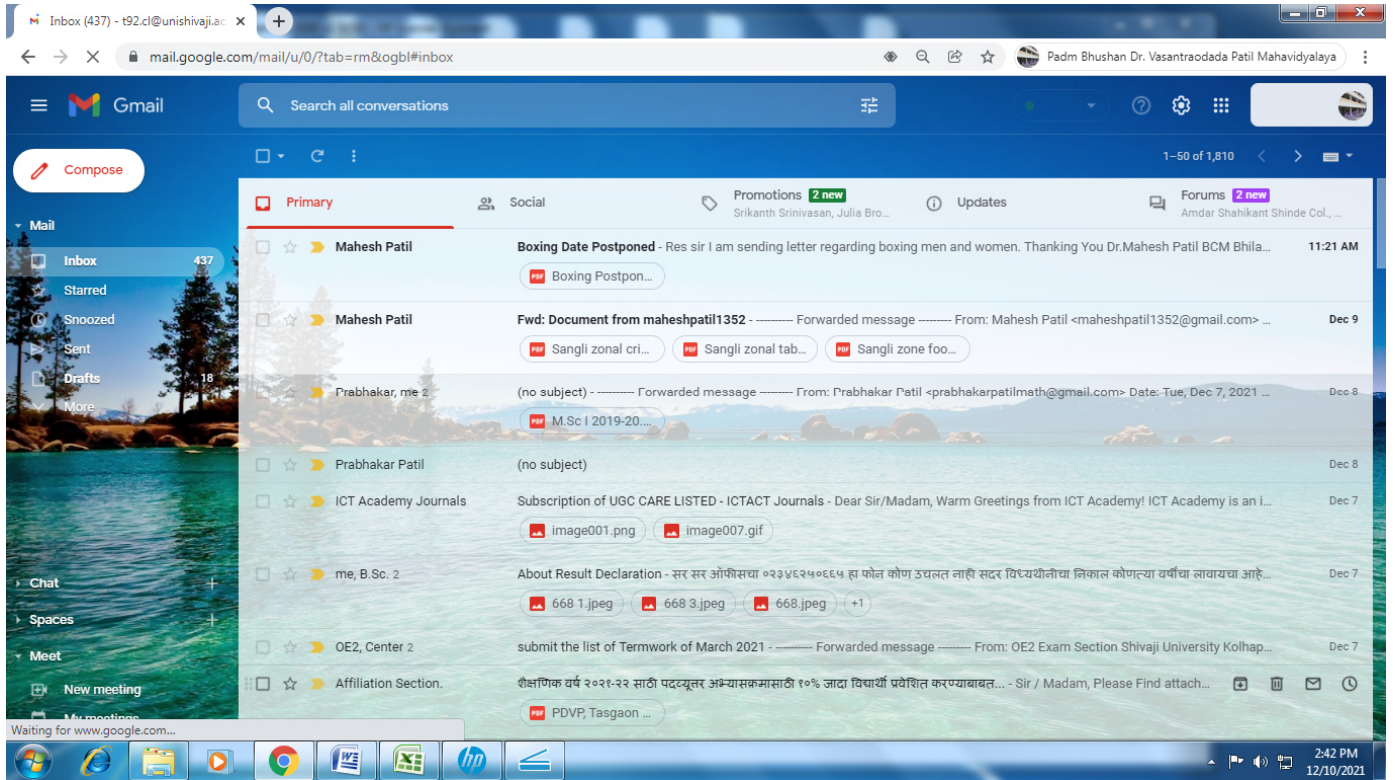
Inbox (437) - t92.cl@unishivaji.ac

mail.google.com/mail/u/0/?tab=rm&ogbl#inbox

Padm Bhushan Dr. Vasantraodada Patil Mahavidyalaya

Gmail

Search all conversations

Compose

Mail

Inbox 437

Starred

Snoozed

Sent

Drafts 18

More

Chat

Spaces

Meet

New meeting

My meetings

1–50 of 1,810

Primary

Social

Promotions 2 new
Srikanth Srinivasan, Julia Bro...

Updates

Forums 2 new
Amdar Shahikant Shinde Col., ...

Mahesh Patil — Boxing Date Postponed - Res sir I am sending letter regarding boxing men and women. Thanking You Dr.Mahesh Patil BCM Bhila... — 11:21 AM
Boxing Postpon...

Mahesh Patil — Fwd: Document from maheshpatil1352 - ---------- Forwarded message --------- From: Mahesh Patil <maheshpatil1352@gmail.com> ... — Dec 9
Sangli zonal cri... Sangli zonal tab... Sangli zone foo...

Prabhakar, me 2 — (no subject) - ---------- Forwarded message --------- From: Prabhakar Patil <prabhakarpatilmath@gmail.com> Date: Tue, Dec 7, 2021 ... — Dec 8
M.Sc I 2019-20....

Prabhakar Patil — (no subject) — Dec 8

ICT Academy Journals — Subscription of UGC CARE LISTED - ICTACT Journals - Dear Sir/Madam, Warm Greetings from ICT Academy! ICT Academy is an i... — Dec 7
image001.png image007.gif

me, B.Sc. 2 — About Result Declaration - सर सर ऑफिसचा ०२३४६२५०६६५ हा फोन कोण उचलत नाही सदर विध्यर्थीनीचा निकाल कोणत्या वर्षीचा लावायचा आहे... — Dec 7
668 1.jpeg 668 3.jpeg 668.jpeg +1

OE2, Center 2 — submit the list of Termwork of March 2021 - ---------- Forwarded message --------- From: OE2 Exam Section Shivaji University Kolhap... — Dec 7

Affiliation Section. — शैक्षणिक वर्ष २०२१-२२ साठी पदव्यूत्तर अभ्यासक्रमासाठी १०% जादा विद्यार्थी प्रवेशित करण्याबाबत... - Sir / Madam, Please Find attach...
PDVP, Tasgaon ...

Waiting for www.google.com...

2:42 PM
12/10/2021